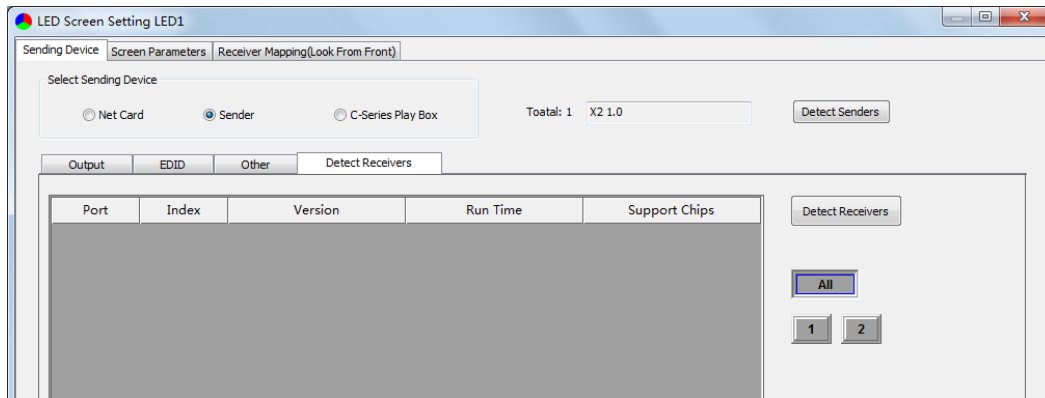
LED Screen Setting LED1

Sending Device | Screen Parameters | Receiver Mapping(Look From Front)

Select Sending Device

Net Card
Sender
C-Series Play Box

Toatal: 1 X2 1.0

Detect Senders

Output | EDID | Other | Detect Receivers

| Port | Index | Version | Run Time | Support Chips |
|---|---|---|---|---|

Detect Receivers

All

1 2